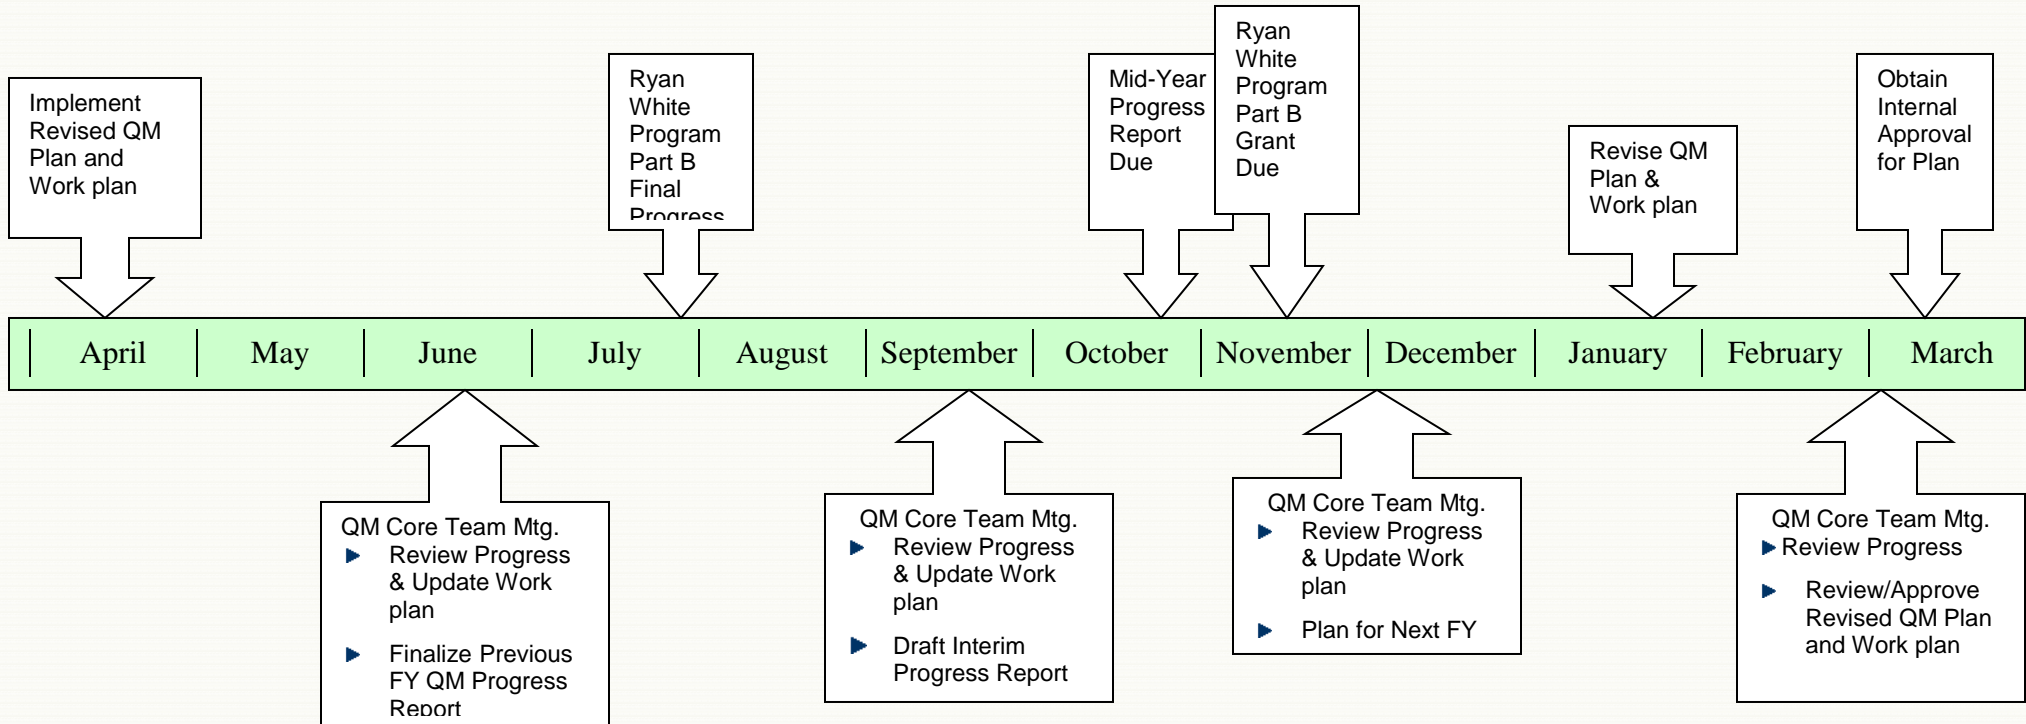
Implement Revised QM Plan and Work plan

Ryan White Program Part B Final Progress

Mid-Year Progress Report Due

Ryan White Program Part B Grant Due

Revise QM Plan & Work plan

Obtain Internal Approval for Plan

| April | May | June | July | August | September | October | November | December | January | February | March |
|---|---|---|---|---|---|---|---|---|---|---|---|

QM Core Team Mtg.
- Review Progress & Update Work plan
- Finalize Previous FY QM Progress Report

QM Core Team Mtg.
- Review Progress & Update Work plan
- Draft Interim Progress Report

QM Core Team Mtg.
- Review Progress & Update Work plan
- Plan for Next FY

QM Core Team Mtg.
- Review Progress
- Review/Approve Revised QM Plan and Work plan